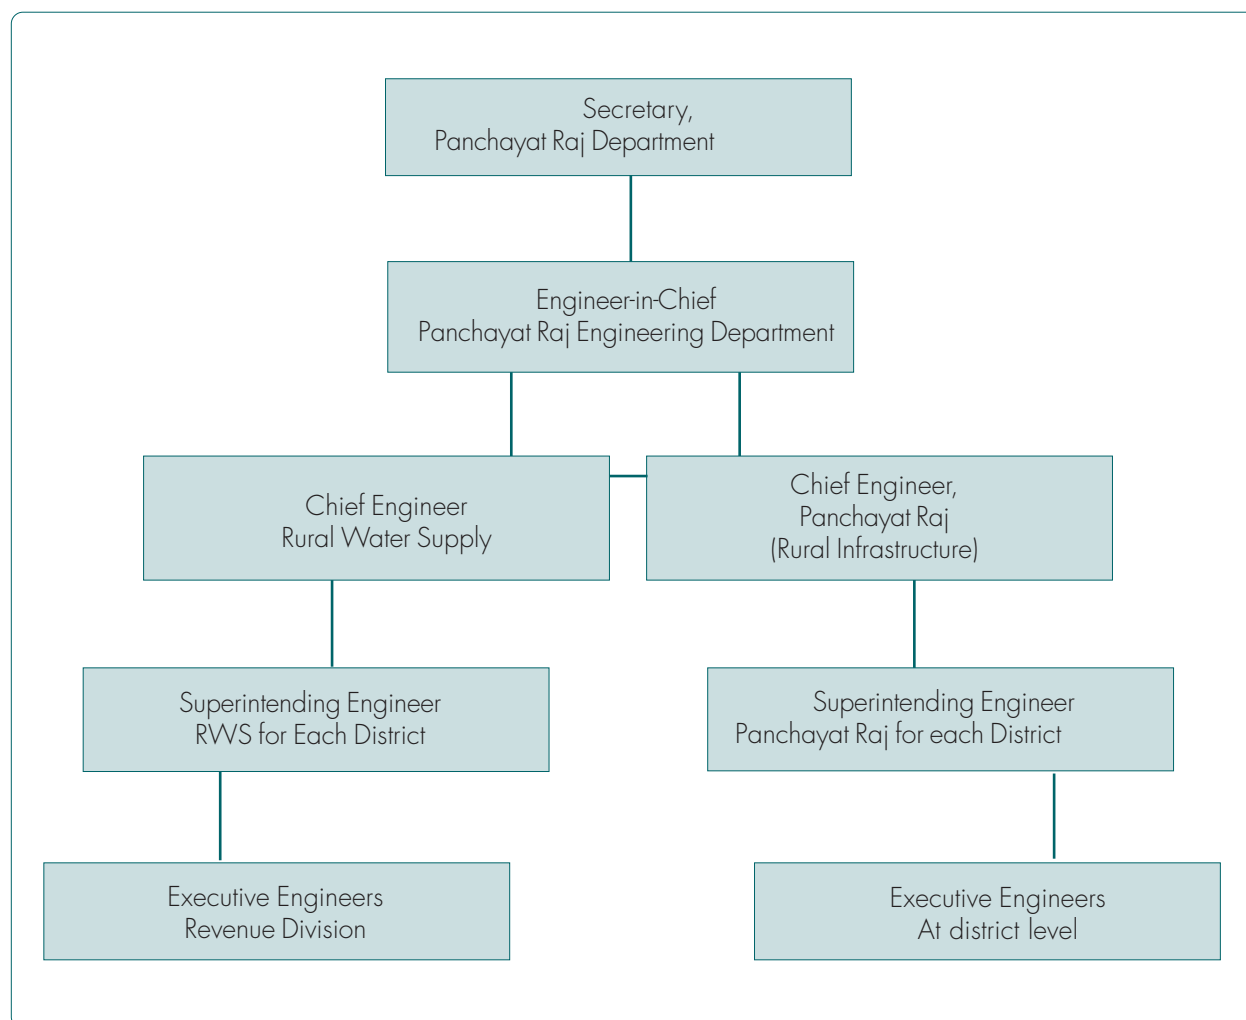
Secretary,
Panchayat Raj Department

Engineer-in-Chief
Panchayat Raj Engineering Department

Chief Engineer
Rural Water Supply

Chief Engineer,
Panchayat Raj
(Rural Infrastructure)

Superintending Engineer
RWS for Each District

Superintending Engineer
Panchayat Raj for each District

Executive Engineers
Revenue Division

Executive Engineers
At district level